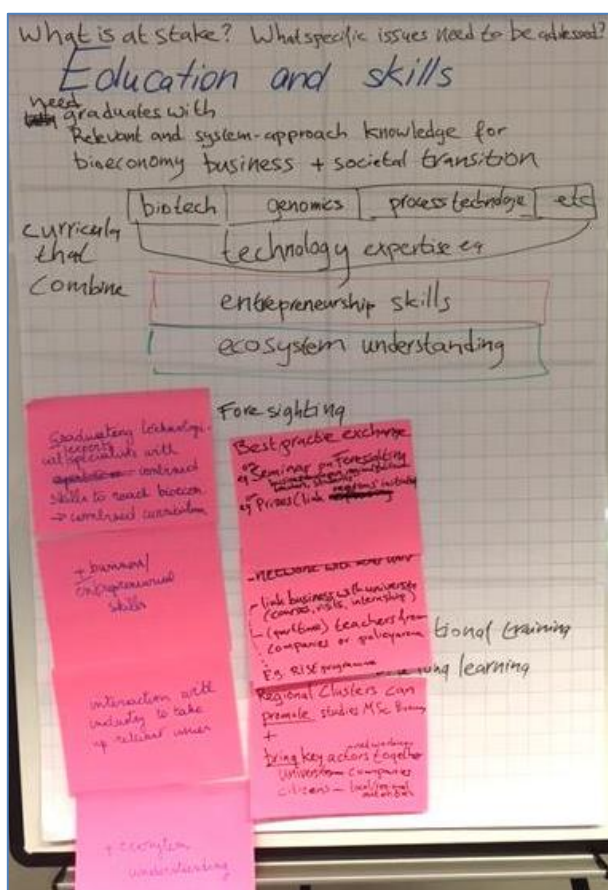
What is at stake? What specific issues need to be addressed?

Education and skills

need graduates with Relevant and system-approach knowledge for bioeconomy business + societal transition

| biotech | genomics | process technologie | etc |

curricula that combine

technology expertise eg

entrepreneurship skills

ecosystem understanding

Fore sighting

Graduating technology experts with specialists with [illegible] combined skills to reach bioecon. → combined curriculum

+ business/ entrepreneurial skills

interaction with industry to take up relevant issues

+ ecosystem understanding

Best practice exchange

eg Seminar for Foresighting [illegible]

eg Prizes (link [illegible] regions' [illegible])

- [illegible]

- link business with universities (courses, visits, internships)

- (part-time) teachers from companies or policy arena

tional training

Eg. RISE programme

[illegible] long learning

Regional Clusters can promote studies MSc Bioeco

+

bring key actors together universities — companies citizens — local/regional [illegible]